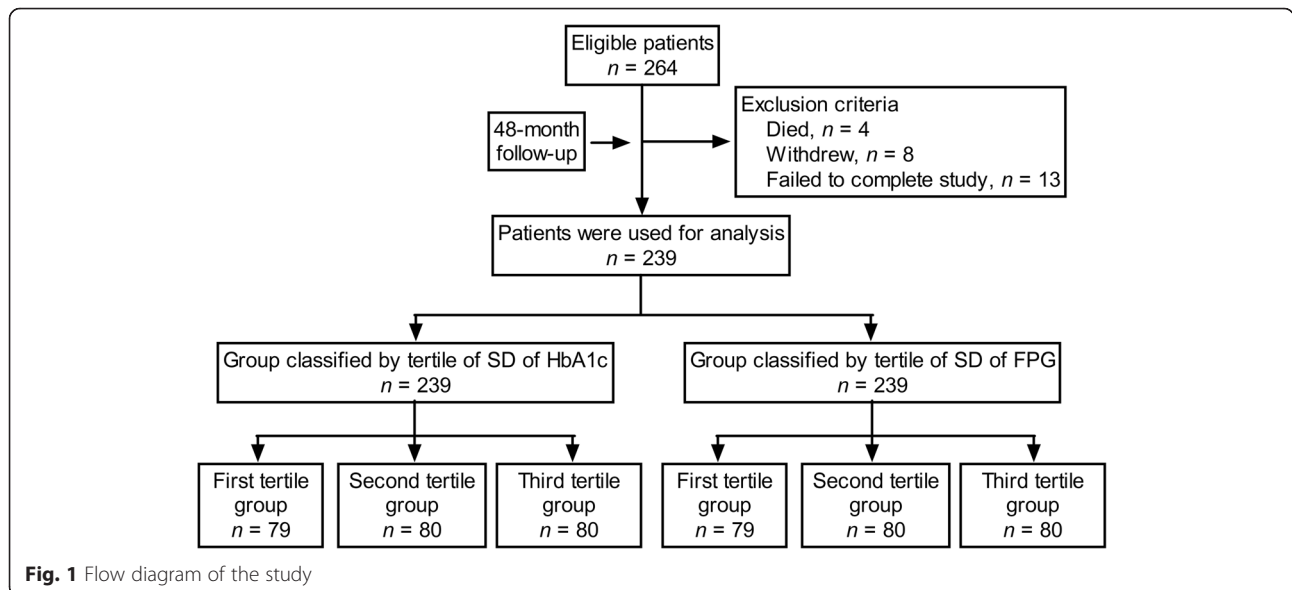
Eligible patients
$n$ = 264

48-month follow-up

Exclusion criteria
Died, $n$ = 4
Withdrew, $n$ = 8
Failed to complete study, $n$ = 13

Patients were used for analysis
$n$ = 239

Group classified by tertile of SD of HbA1c
$n$ = 239

Group classified by tertile of SD of FPG
$n$ = 239

First tertile group
$n$ = 79

Second tertile group
$n$ = 80

Third tertile group
$n$ = 80

First tertile group
$n$ = 79

Second tertile group
$n$ = 80

Third tertile group
$n$ = 80

**Fig. 1** Flow diagram of the study